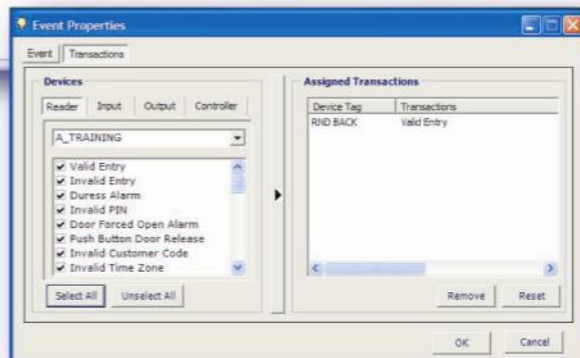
Event Properties

Event | Transactions

Devices

Reader | Input | Output | Controller

A_TRAINING

Valid Entry
Invalid Entry
Duress Alarm
Invalid PIN
Door Forced Open Alarm
Push Button Door Release
Invalid Customer Code
Invalid Time Zone

Select All | Unselect All

Assigned Transactions

| Device Tag | Transactions |
|---|---|
| RND BACK | Valid Entry |

Remove | Reset

OK | Cancel